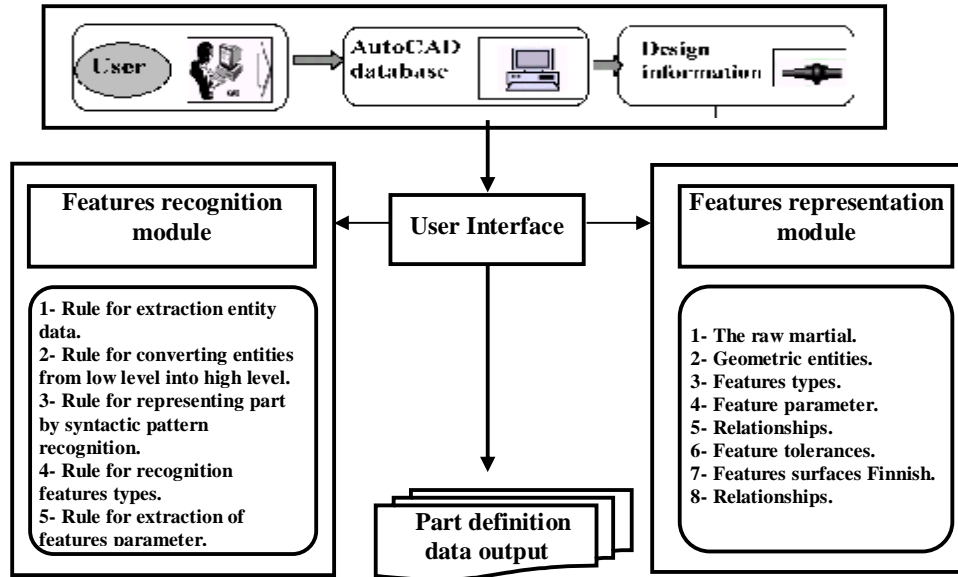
User

AutoCAD database

Design information

User Interface

Features recognition module

1- Rule for extraction entity data.
2- Rule for converting entities from low level into high level.
3- Rule for representing part by syntactic pattern recognition.
4- Rule for recognition features types.
5- Rule for extraction of features parameter.

Features representation module

1- The raw martial.
2- Geometric entities.
3- Features types.
4- Feature parameter.
5- Relationships.
6- Feature tolerances.
7- Features surfaces Finnish.
8- Relationships.

Part definition data output